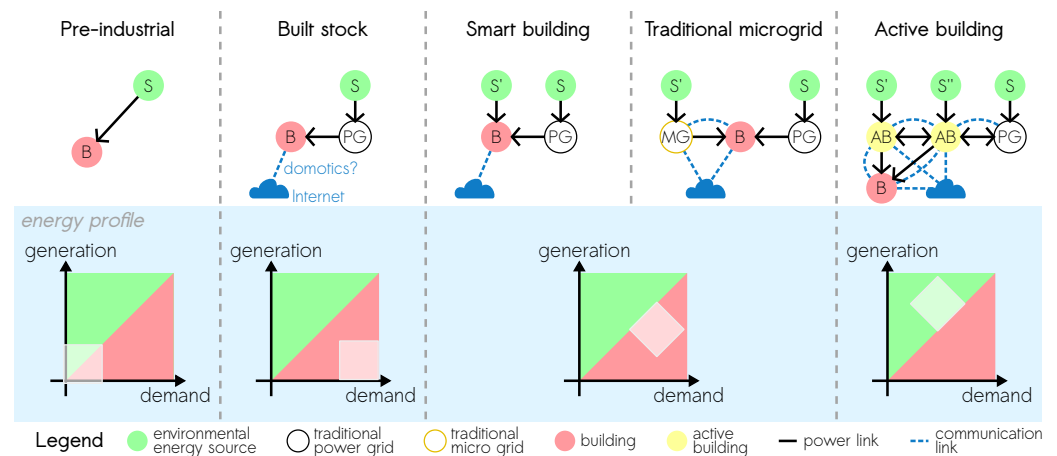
Pre-industrial

Built stock

Smart building

Traditional microgrid

Active building

S

B

S

B

PG

domotics?

Internet

S'

S

B

PG

S'

S

MG

B

PG

S'

S''

S

AB

AB

PG

B

energy profile

generation

demand

generation

demand

generation

demand

generation

demand

Legend

environmental energy source

traditional power grid

traditional micro grid

building

active building

power link

communication link